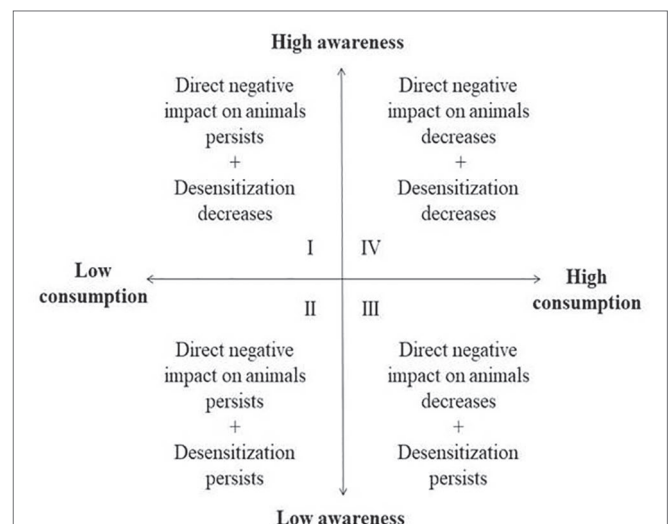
High awareness

Direct negative impact on animals persists
+
Desensitization decreases

Direct negative impact on animals decreases
+
Desensitization decreases

I

IV

Low consumption

High consumption

II

III

Direct negative impact on animals persists
+
Desensitization persists

Direct negative impact on animals decreases
+
Desensitization persists

Low awareness